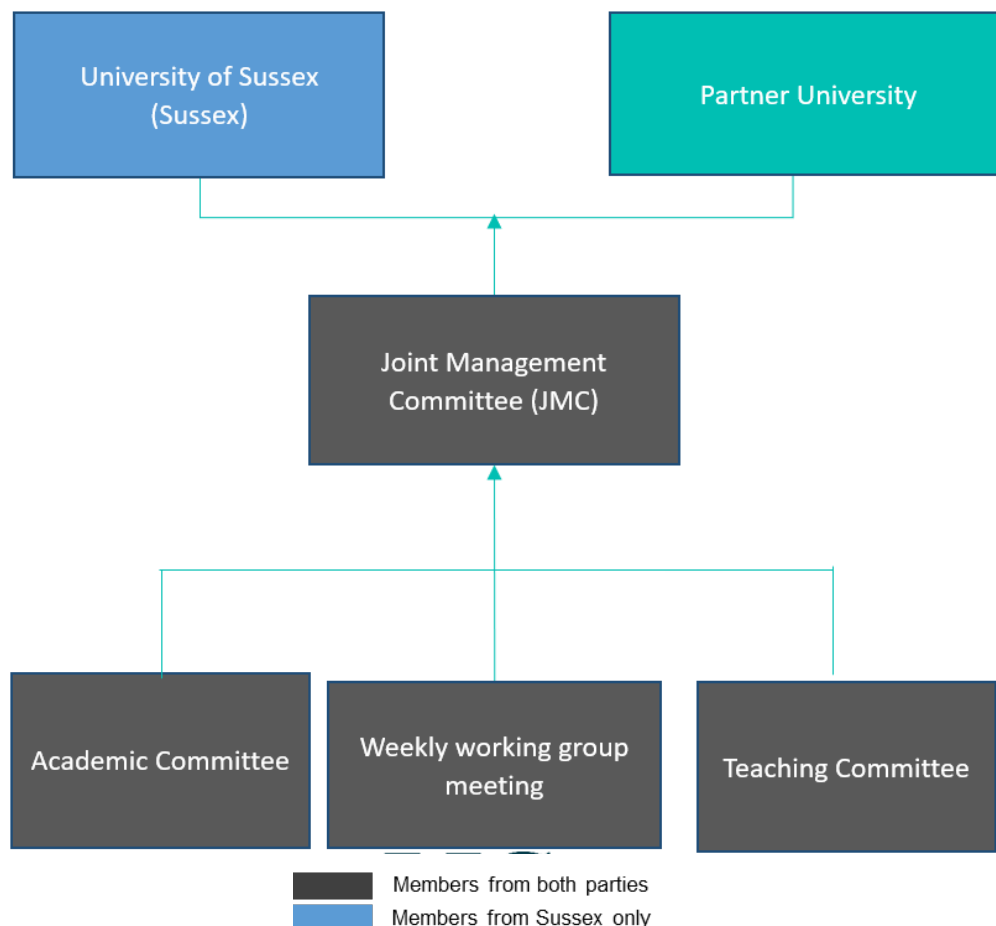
University of Sussex (Sussex)

Partner University

Joint Management Committee (JMC)

Academic Committee

Weekly working group meeting

Teaching Committee

Members from both parties

Members from Sussex only